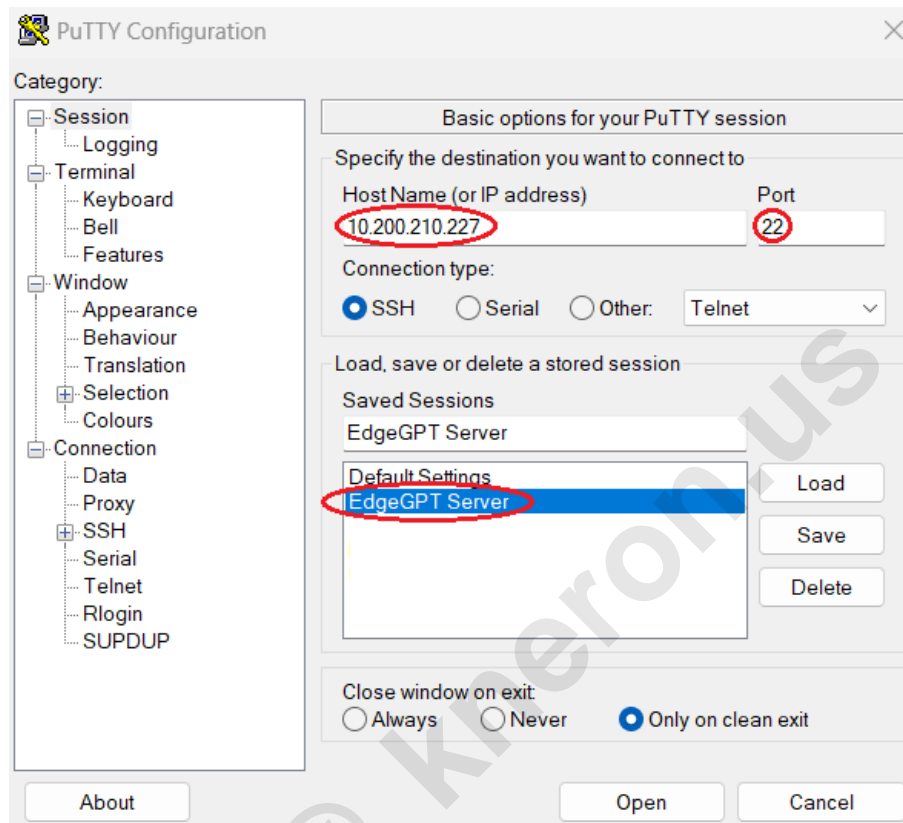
PuTTY Configuration

Category:

Session
Logging
Terminal
Keyboard
Bell
Features
Window
Appearance
Behaviour
Translation
Selection
Colours
Connection
Data
Proxy
SSH
Serial
Telnet
Rlogin
SUPDUP

Basic options for your PuTTY session

Specify the destination you want to connect to

Host Name (or IP address)
Port
10.200.210.227
22

Connection type:
SSH
Serial
Other:
Telnet

Load, save or delete a stored session

Saved Sessions
EdgeGPT Server

Default Settings
EdgeGPT Server

Load
Save
Delete

Close window on exit:
Always
Never
Only on clean exit

About
Open
Cancel

© kneron.us